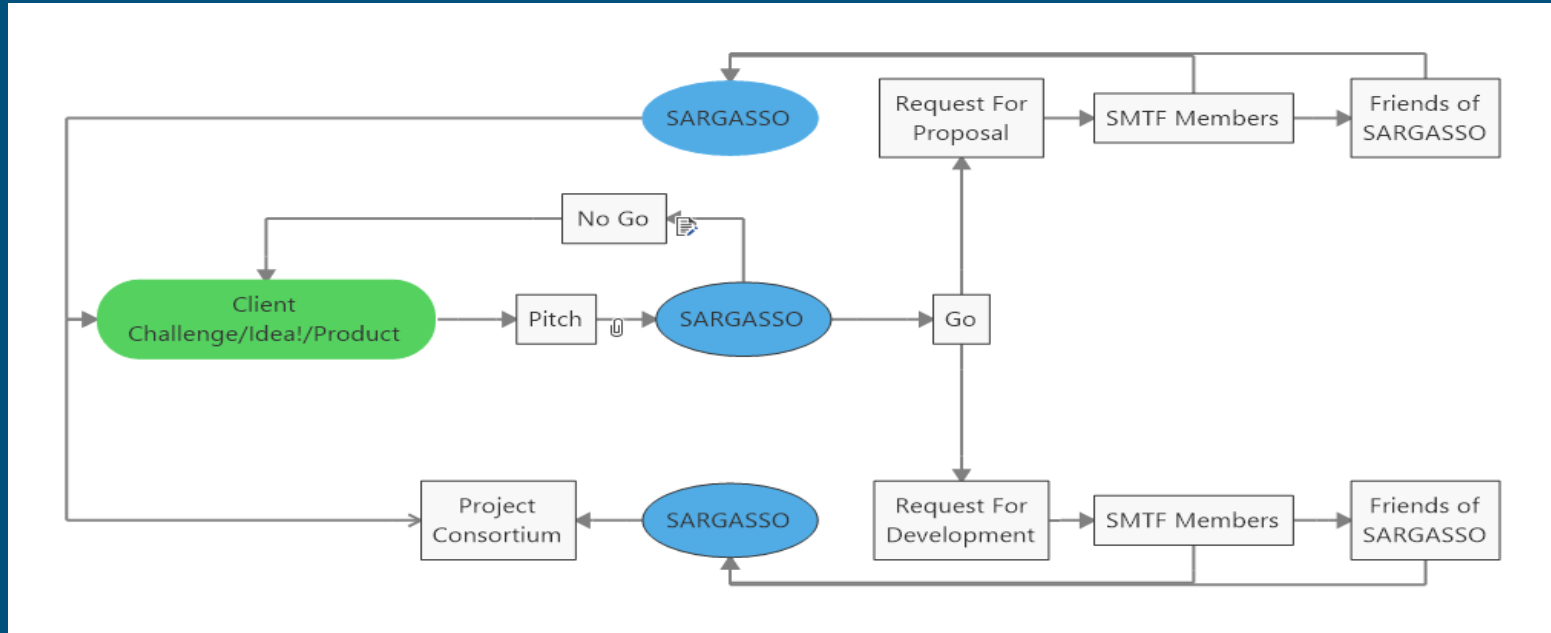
SARGASSO

Request For Proposal

SMTF Members

Friends of SARGASSO

No Go

Client Challenge/Idea!/Product

Pitch

SARGASSO

Go

Project Consortium

SARGASSO

Request For Development

SMTF Members

Friends of SARGASSO